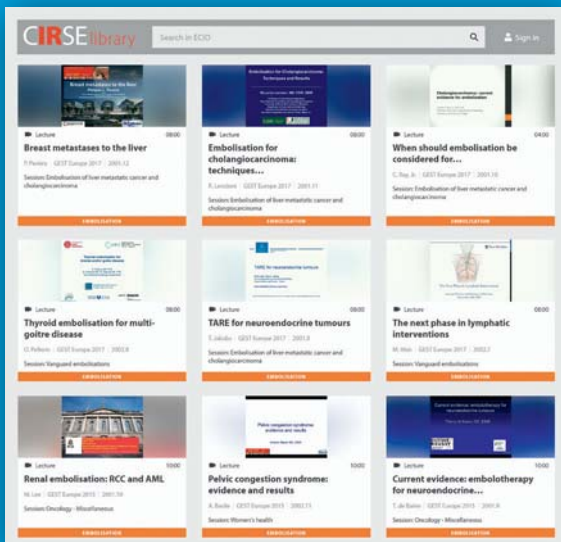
CIRSE library

Search in ECIO

Sign In

Breast metastases to the liver

Lecture 08:00

Breast metastases to the liver

P. Pereira | GEST Europe 2017 | 2001.12

Session: Embolisation of liver metastatic cancer and cholangiocarcinoma

EMBOLISATION

Embolisation for Cholangiocarcinoma: Techniques and Results

Lecture 08:00

Embolisation for cholangiocarcinoma: techniques...

R. Lencioni | GEST Europe 2017 | 2001.11

Session: Embolisation of liver metastatic cancer and cholangiocarcinoma

EMBOLISATION

Cholangiocarcinoma: current evidence for embolisation

Lecture 04:00

When should embolisation be considered for...

C. Ray, Jr. | GEST Europe 2017 | 2001.10

Session: Embolisation of liver metastatic cancer and cholangiocarcinoma

EMBOLISATION

Lecture 08:00

Thyroid embolisation for multi-goitre disease

O. Pellerin | GEST Europe 2017 | 2002.8

Session: Vanguard embolisations

EMBOLISATION

TARE for neuroendocrine tumours

Lecture 08:00

TARE for neuroendocrine tumours

T. Jakobs | GEST Europe 2017 | 2001.9

Session: Embolisation of liver metastatic cancer and cholangiocarcinoma

EMBOLISATION

Lecture 08:00

The next phase in lymphatic interventions

M. Itkin | GEST Europe 2017 | 2002.7

Session: Vanguard embolisations

EMBOLISATION

Lecture 10:00

Renal embolisation: RCC and AML

N. Lee | GEST Europe 2015 | 2001.19

Session: Oncology - Miscellaneous

EMBOLISATION

Pelvic congestion syndrome: evidence and results

Lecture 10:00

Pelvic congestion syndrome: evidence and results

A. Basile | GEST Europe 2015 | 2001.15

Session: Women's health

EMBOLISATION

Current evidence: embolotherapy for neuroendocrine tumours

Lecture 10:00

Current evidence: embolotherapy for neuroendocrine...

T. de Baère | GEST Europe 2015 | 2001.9

Session: Oncology - Miscellaneous

EMBOLISATION